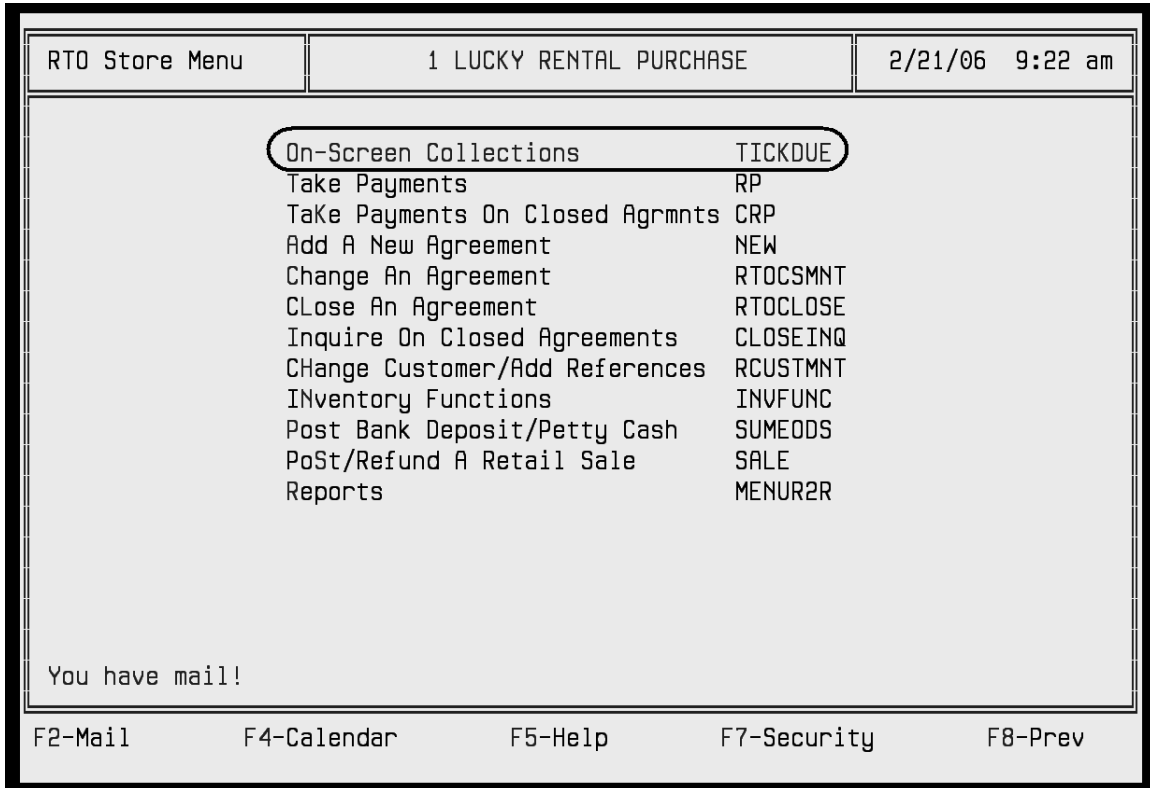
RTO Store Menu | 1 LUCKY RENTAL PURCHASE | 2/21/06 9:22 am

| | |
|---|---|
| On-Screen Collections | TICKDUE |
| Take Payments | RP |
| TaKe Payments On Closed Agrmnts | CRP |
| Add A New Agreement | NEW |
| Change An Agreement | RTOCSMNT |
| CLose An Agreement | RTOCLOSE |
| Inquire On Closed Agreements | CLOSEINQ |
| CHange Customer/Add References | RCUSTMNT |
| INventory Functions | INVFUNC |
| Post Bank Deposit/Petty Cash | SUMEODS |
| PoSt/Refund A Retail Sale | SALE |
| Reports | MENUR2R |

You have mail!

F2-Mail F4-Calendar F5-Help F7-Security F8-Prev